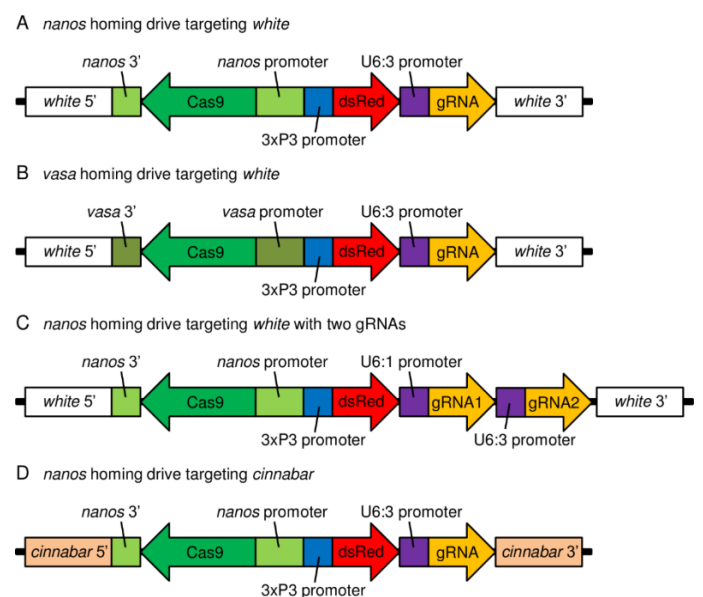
A nanos homing drive targeting white

nanos 3'
nanos promoter
U6:3 promoter
white 5'
Cas9
dsRed
gRNA
white 3'
3xP3 promoter

B vasa homing drive targeting white

vasa 3'
vasa promoter
U6:3 promoter
white 5'
Cas9
dsRed
gRNA
white 3'
3xP3 promoter

C nanos homing drive targeting white with two gRNAs

nanos 3'
nanos promoter
U6:1 promoter
white 5'
Cas9
dsRed
gRNA1
gRNA2
white 3'
3xP3 promoter
U6:3 promoter

D nanos homing drive targeting cinnabar

nanos 3'
nanos promoter
U6:3 promoter
cinnabar 5'
Cas9
dsRed
gRNA
cinnabar 3'
3xP3 promoter